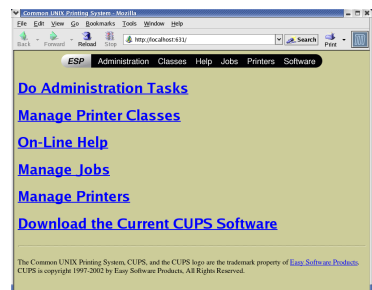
Common UNIX Printing System - Mozilla

File Edit View Go Bookmarks Tools Window Help

Back Forward Reload Stop http://localhost:631/ Search Print

ESP Administration Classes Help Jobs Printers Software

Do Administration Tasks

Manage Printer Classes

On-Line Help

Manage Jobs

Manage Printers

Download the Current CUPS Software

The Common UNIX Printing System, CUPS, and the CUPS logo are the trademark property of Easy Software Products. CUPS is copyright 1997-2002 by Easy Software Products, All Rights Reserved.